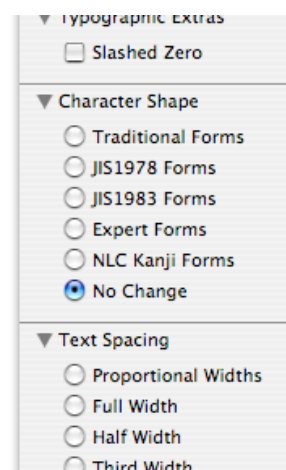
Typographic Extras
Slashed Zero

Character Shape
Traditional Forms
JIS1978 Forms
JIS1983 Forms
Expert Forms
NLC Kanji Forms
No Change

Text Spacing
Proportional Widths
Full Width
Half Width
Third Width